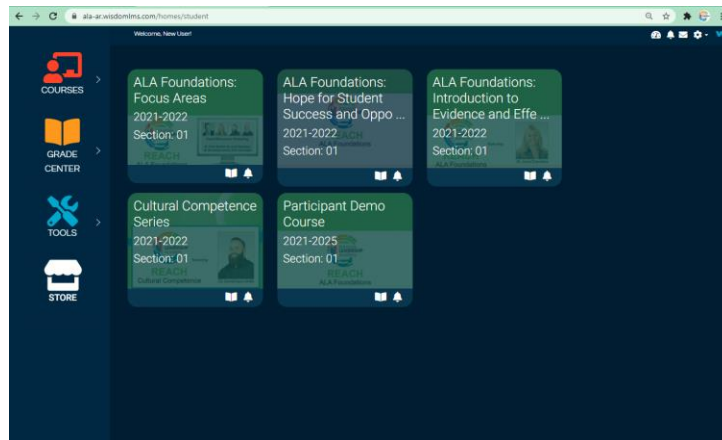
ala-ar.wisdomlms.com/homes/student

Welcome, New User!

COURSES

GRADE CENTER

TOOLS

STORE

ALA Foundations: Focus Areas
2021-2022
Section: 01

ALA Foundations: Hope for Student Success and Oppo ...
2021-2022
Section: 01

ALA Foundations: Introduction to Evidence and Effe ...
2021-2022
Section: 01

Cultural Competence Series
2021-2022
Section: 01

Participant Demo Course
2021-2025
Section: 01